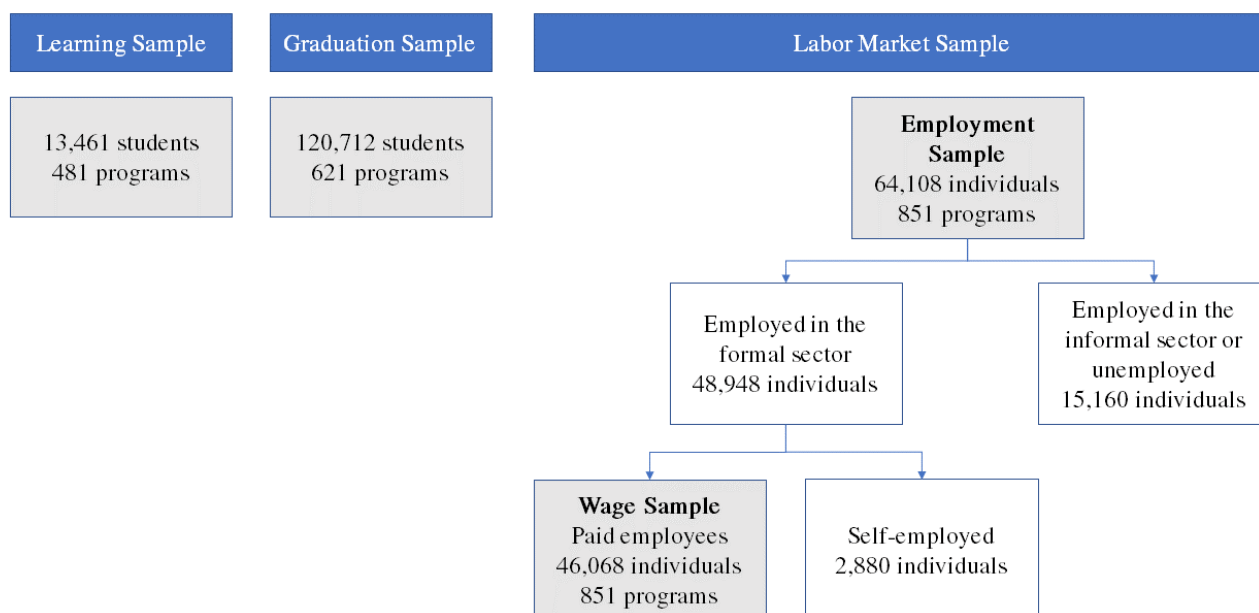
Learning Sample

Graduation Sample

Labor Market Sample

13,461 students
481 programs

120,712 students
621 programs

**Employment Sample**
64,108 individuals
851 programs

Employed in the formal sector
48,948 individuals

Employed in the informal sector or unemployed
15,160 individuals

**Wage Sample**
Paid employees
46,068 individuals
851 programs

Self-employed
2,880 individuals